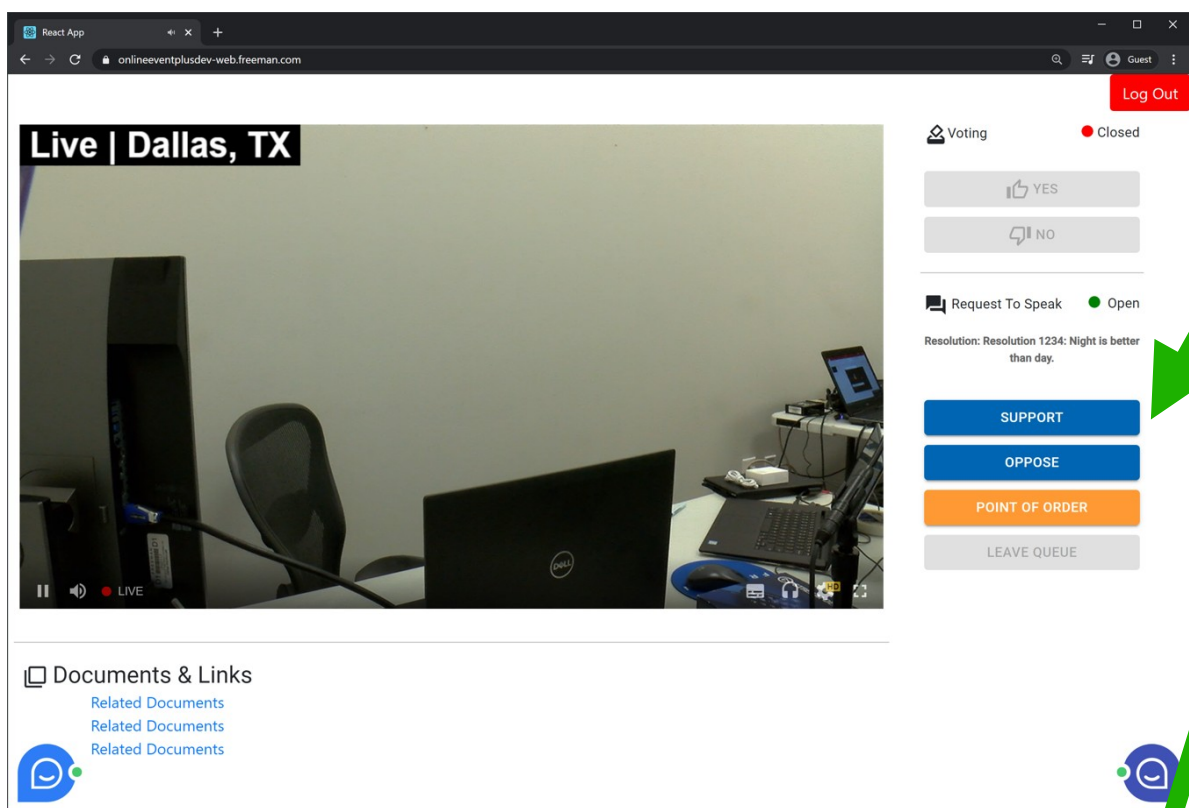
React App

onlineeventplusdev-web.freeman.com

Guest

Log Out

Live | Dallas, TX

LIVE

HD

Voting

Closed

YES

NO

Request To Speak

Open

Resolution: Resolution 1234: Night is better than day.

SUPPORT

OPPOSE

POINT OF ORDER

LEAVE QUEUE

Documents & Links

Related Documents
Related Documents
Related Documents